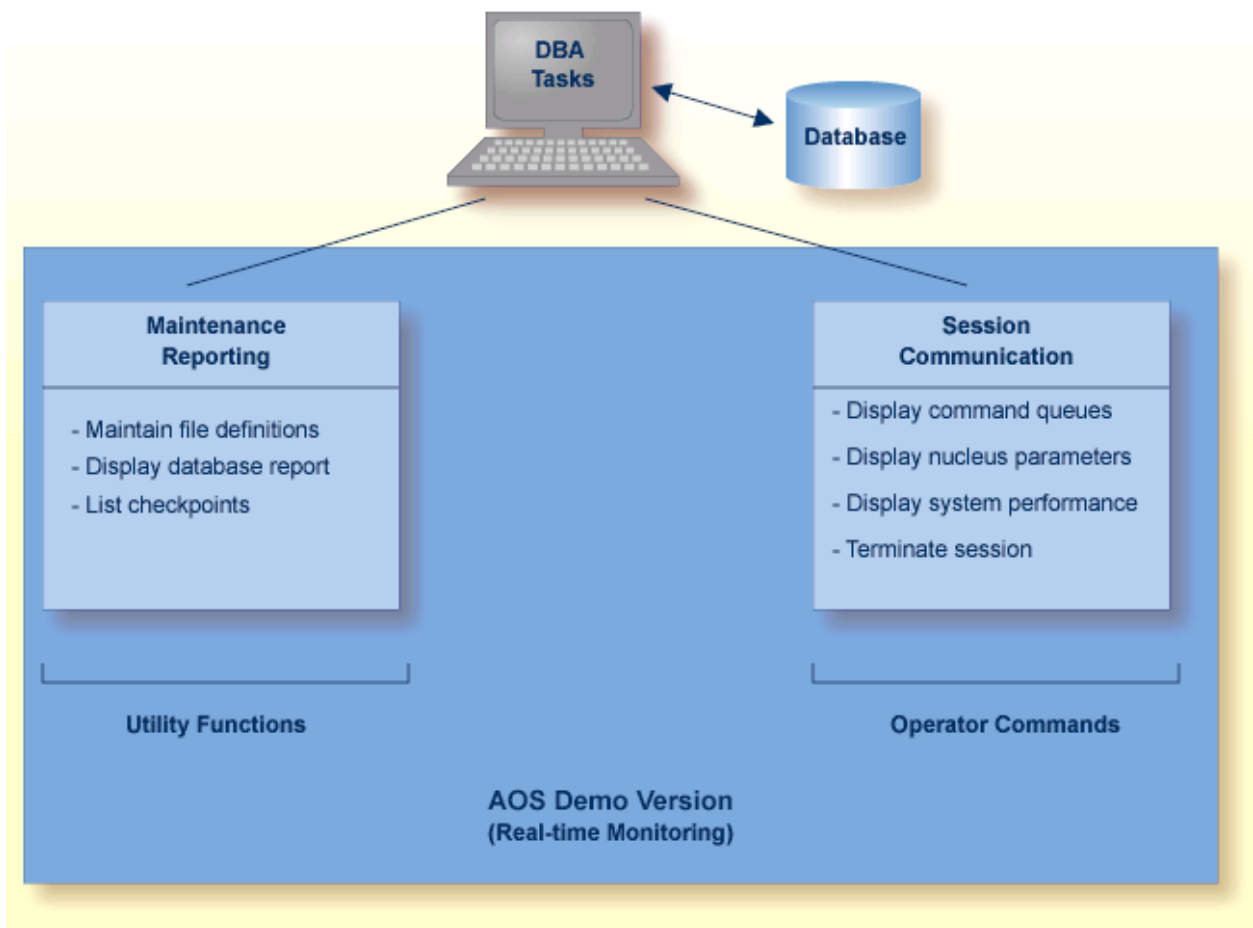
DBA
Tasks

Database

Maintenance
Reporting

- Maintain file definitions
- Display database report
- List checkpoints

Session
Communication

- Display command queues
- Display nucleus parameters
- Display system performance
- Terminate session

Utility Functions

Operator Commands

AOS Demo Version
(Real-time Monitoring)